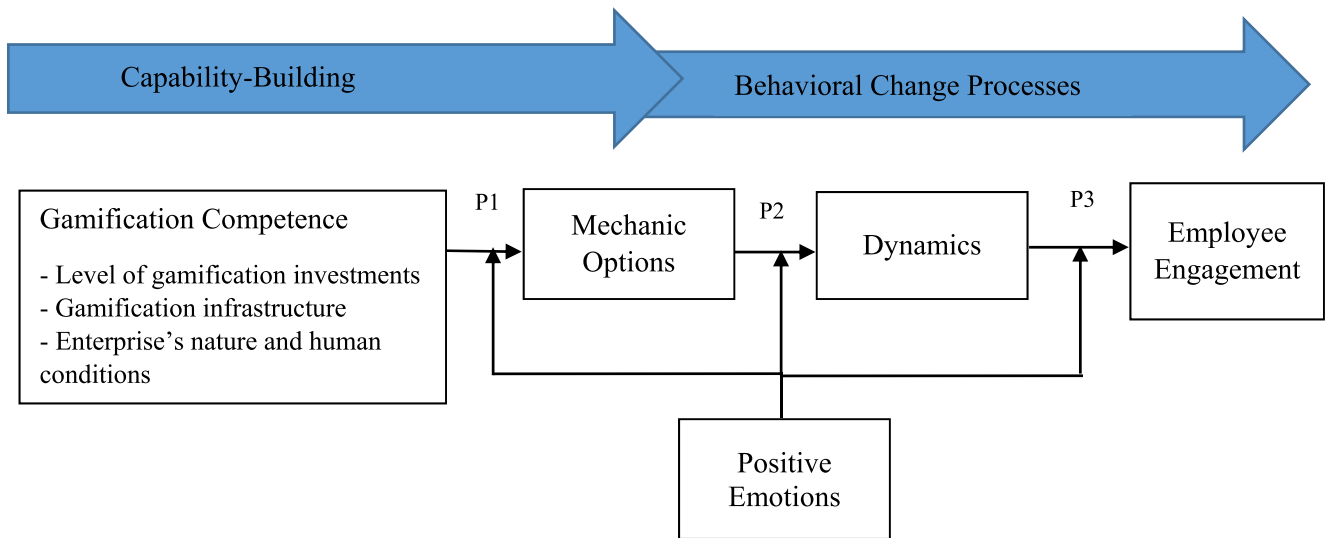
Capability-Building

Behavioral Change Processes

Gamification Competence

- Level of gamification investments
- Gamification infrastructure
- Enterprise’s nature and human conditions

P1

Mechanic Options

P2

Dynamics

P3

Employee Engagement

Positive Emotions